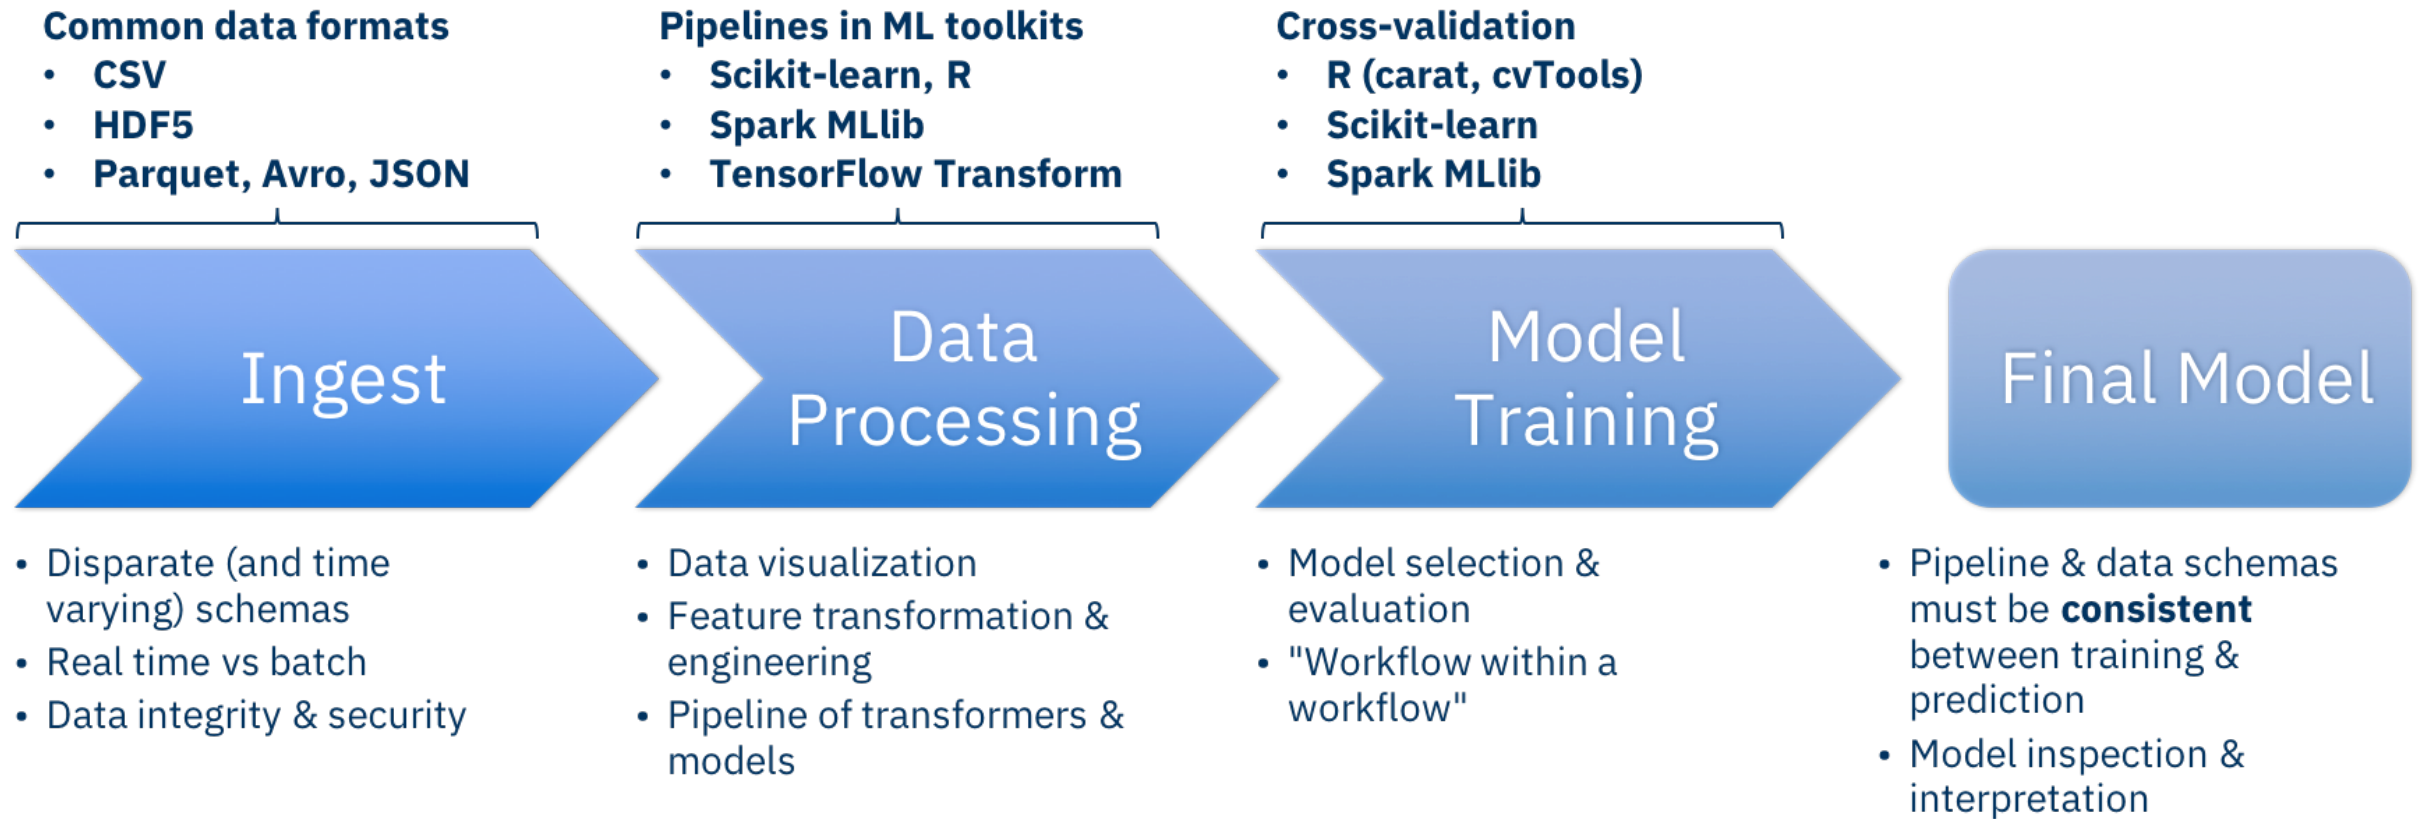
Common data formats
- CSV
- HDF5
- Parquet, Avro, JSON

Pipelines in ML toolkits
- Scikit-learn, R
- Spark MLlib
- TensorFlow Transform

Cross-validation
- R (carat, cvTools)
- Scikit-learn
- Spark MLlib

Ingest

Data Processing

Model Training

Final Model

- Disparate (and time varying) schemas
- Real time vs batch
- Data integrity & security

- Data visualization
- Feature transformation & engineering
- Pipeline of transformers & models

- Model selection & evaluation
- "Workflow within a workflow"

- Pipeline & data schemas must be **consistent** between training & prediction
- Model inspection & interpretation